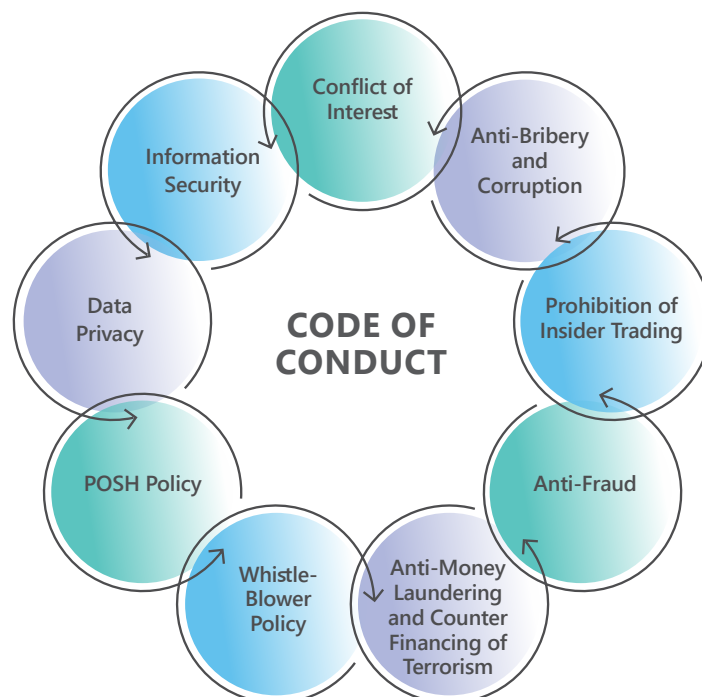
CODE OF CONDUCT

Conflict of Interest

Anti-Bribery and Corruption

Prohibition of Insider Trading

Anti-Fraud

Anti-Money Laundering and Counter Financing of Terrorism

Whistle-Blower Policy

POSH Policy

Data Privacy

Information Security